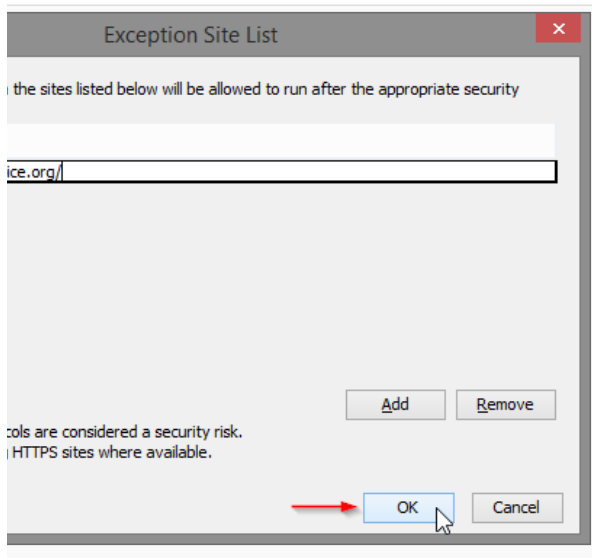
Exception Site List

n the sites listed below will be allowed to run after the appropriate security

ice.org/

Add

Remove

cols are considered a security risk.
HTTPS sites where available.

OK

Cancel